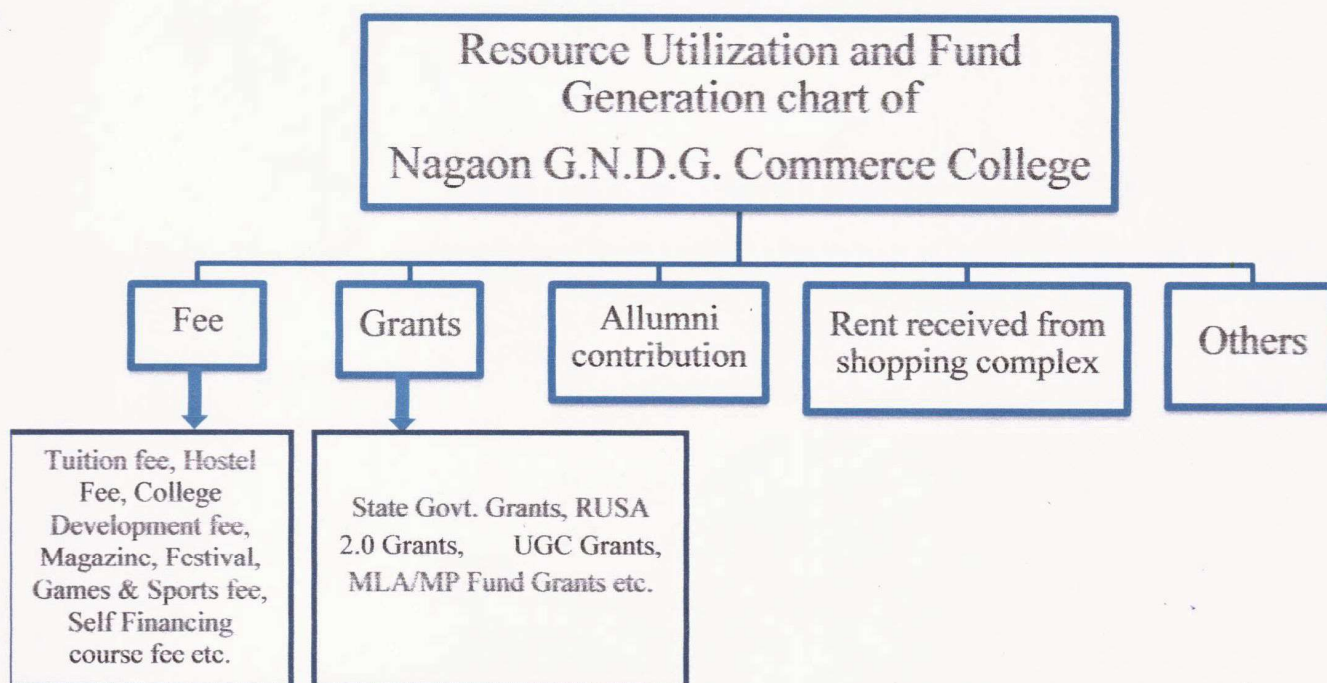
Resource Utilization and Fund Generation chart of
Nagaon G.N.D.G. Commerce College

Fee

Grants

Allumni contribution

Rent received from shopping complex

Others

Tuition fee, Hostel Fee, College Development fee, Magazine, Festival, Games & Sports fee, Self Financing course fee etc.

State Govt. Grants, RUSA 2.0 Grants, UGC Grants, MLA/MP Fund Grants etc.